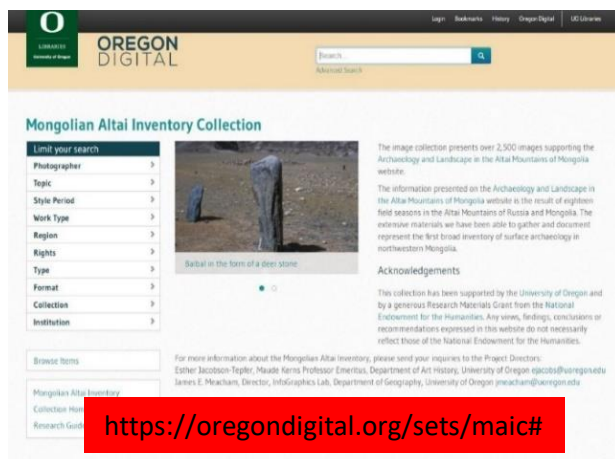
Login Bookmarks History Oregon Digital UO Libraries

O
LIBRARIES
University of Oregon

OREGON DIGITAL

Search...
Advanced Search

Mongolian Altai Inventory Collection

Limit your search
Photographer
Topic
Style Period
Work Type
Region
Rights
Type
Format
Collection
Institution

Balbal in the form of a deer stone

The image collection presents over 2,500 images supporting the Archaeology and Landscape in the Altai Mountains of Mongolia website.

The information presented on the Archaeology and Landscape in the Altai Mountains of Mongolia website is the result of eighteen field seasons in the Altai Mountains of Russia and Mongolia. The extensive materials we have been able to gather and document represent the first broad inventory of surface archaeology in northwestern Mongolia.

Acknowledgements

This collection has been supported by the University of Oregon and by a generous Research Materials Grant from the National Endowment for the Humanities. Any views, findings, conclusions or recommendations expressed in this website do not necessarily reflect those of the National Endowment for the Humanities.

Browse Items

Mongolian Altai Inventory
Collection Hom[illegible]
Research Guid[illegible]

For more information about the Mongolian Altai Inventory, please send your inquiries to the Project Directors:
Esther Jacobson-Tepfer, Maude Kerns Professor Emeritus, Department of Art History, University of Oregon ejacobs@uoregon.edu
James E. Meacham, Director, InfoGraphics Lab, Department of Geography, University of Oregon jmeacham@uoregon.edu

https://oregondigital.org/sets/maic#